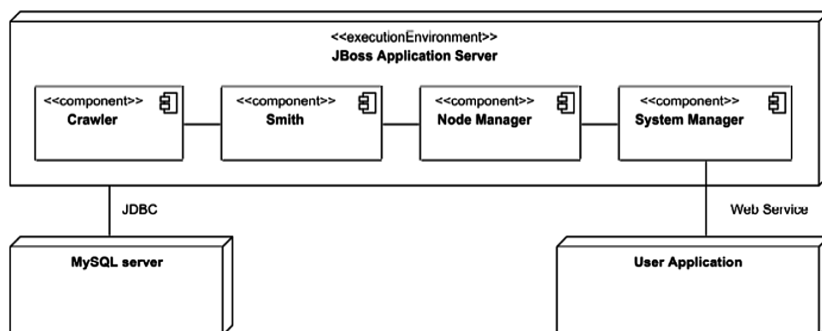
<<executionEnvironment>>
JBoss Application Server

<<component>>
Crawler

<<component>>
Smith

<<component>>
Node Manager

<<component>>
System Manager

JDBC

Web Service

MySQL server

User Application